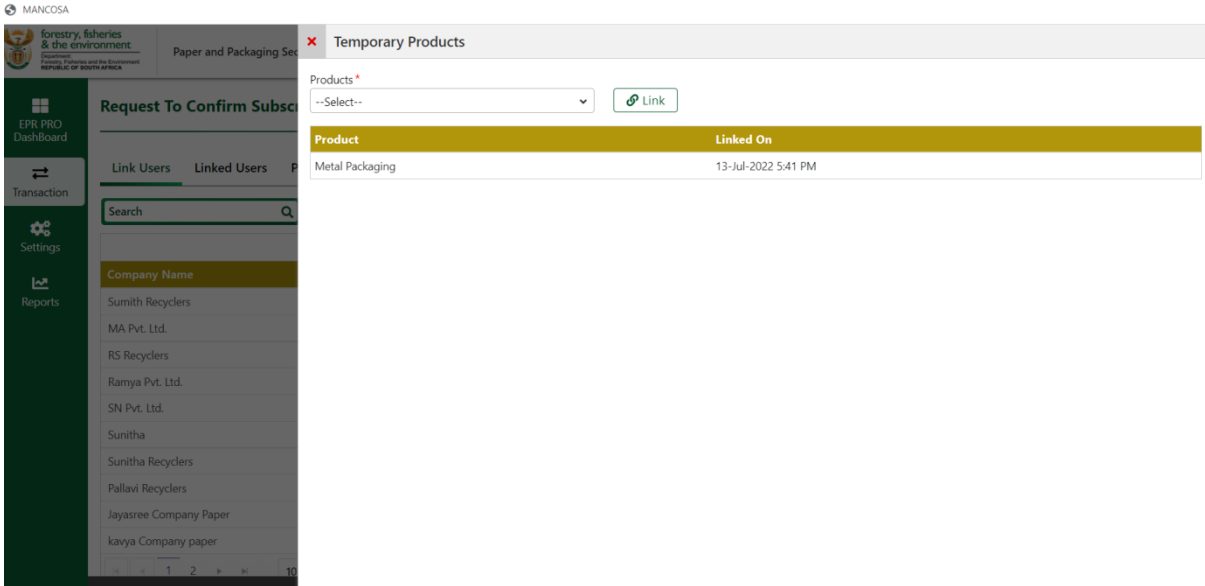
MANCOSA

forestry, fisheries & the environment
Department: Forestry, Fisheries and the Environment
REPUBLIC OF SOUTH AFRICA

Paper and Packaging Se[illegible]

EPR PRO DashBoard
Transaction
Settings
Reports

Request To Confirm Subsc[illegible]

Link Users Linked Users P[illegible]

Search

| Company Name |
|---|
| Sumith Recyclers |
| MA Pvt. Ltd. |
| RS Recyclers |
| Ramya Pvt. Ltd. |
| SN Pvt. Ltd. |
| Sunitha |
| Sunitha Recyclers |
| Pallavi Recyclers |
| Jayasree Company Paper |
| kavya Company paper |

1 2 10

× Temporary Products

Products *
--Select--
Link

| Product | Linked On |
|---|---|
| Metal Packaging | 13-Jul-2022 5:41 PM |